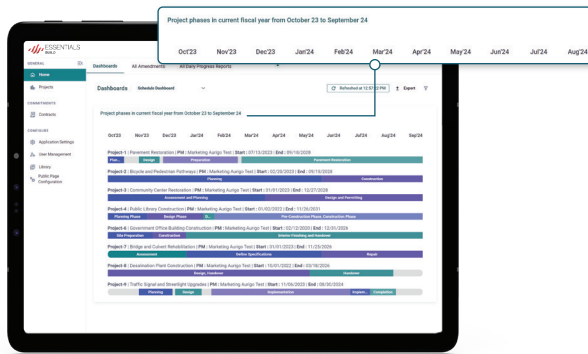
Project phases in current fiscal year from October 23 to September 24

Oct'23 Nov'23 Dec'23 Jan'24 Feb'24 Mar'24 Apr'24 May'24 Jun'24 Jul'24 Aug'24

ESSENTIALS BUILD

GENERAL
Home
Projects

COMMITMENTS
Contracts

CONFIGURE
Application Settings
User Management
Library
Public Page Configuration

Dashboards All Amendments All Daily Progress Reports

Dashboards Schedule Dashboard

Refreshed at 12:57:22 PM Export

Project phases in current fiscal year from October 23 to September 24

Oct'23 Nov'23 Dec'23 Jan'24 Feb'24 Mar'24 Apr'24 May'24 Jun'24 Jul'24 Aug'24 Sep'24

Project-1 | Pavement Restoration | PM : Marketing Aurigo Test | Start : 07/15/2023 | End : 09/10/2026
Plan... Design Preparation Pavement Restoration

Project-2 | Bicycle and Pedestrian Pathways | PM : Marketing Aurigo Test | Start : 02/20/2023 | End : 09/15/2026
Planning Construction

Project-3 | Community Center Restoration | PM : Marketing Aurigo Test | Start : 01/01/2023 | End : 12/27/2026
Assessment and Planning Design and Permitting

Project-4 | Public Library Construction | PM : Marketing Aurigo Test | Start : 01/02/2023 | End : 11/26/2031
Planning Phase Design Phase Pr... Pre-Construction Phase, Construction Phase

Project-5 | Government Office Building Construction | PM : Marketing Aurigo Test | Start : 02/12/2020 | End : 12/05/2026
Site Preparation Construction Interior Finishing and Handover

Project-7 | Bridge and Culvert Rehabilitation | PM : Marketing Aurigo Test | Start : 01/01/2023 | End : 11/23/2026
Assessment Define Specifications Repair

Project-8 | Desalination Plant Construction | PM : Marketing Aurigo Test | Start : 10/01/2022 | End : 03/19/2026
Design, Handover Handover

Project-9 | Traffic Signal and Streetlight Upgrades | PM : Marketing Aurigo Test | Start : 11/06/2023 | End : 09/30/2024
Planning Design Implementation Implem... Completion